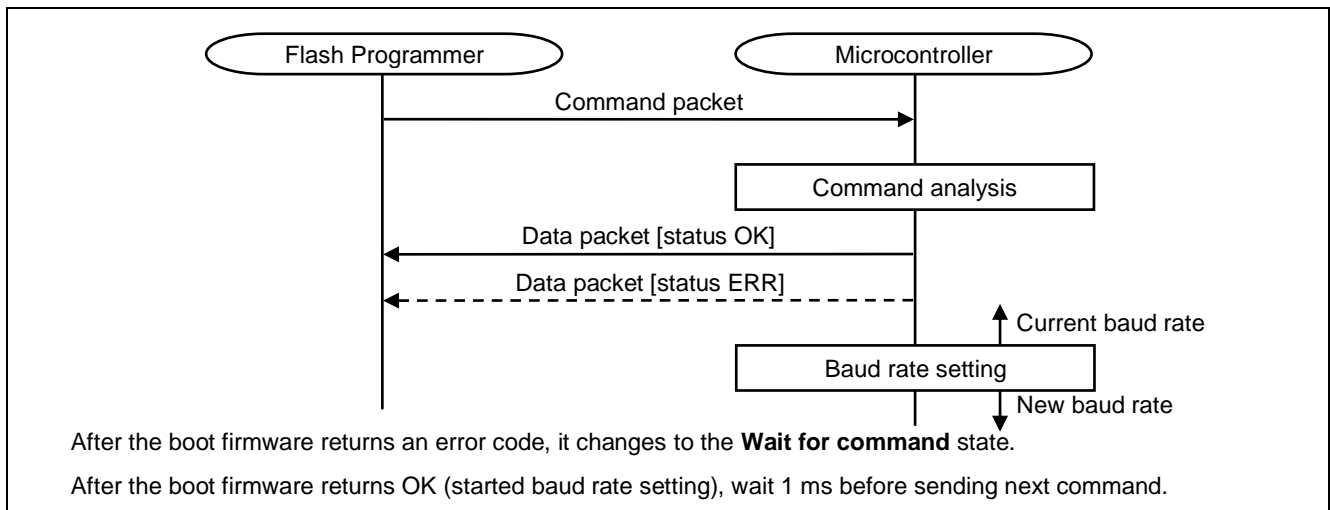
Flash Programmer

Microcontroller

Command packet

Command analysis

Data packet [status OK]

Data packet [status ERR]

Current baud rate

Baud rate setting

New baud rate

After the boot firmware returns an error code, it changes to the **Wait for command** state.

After the boot firmware returns OK (started baud rate setting), wait 1 ms before sending next command.